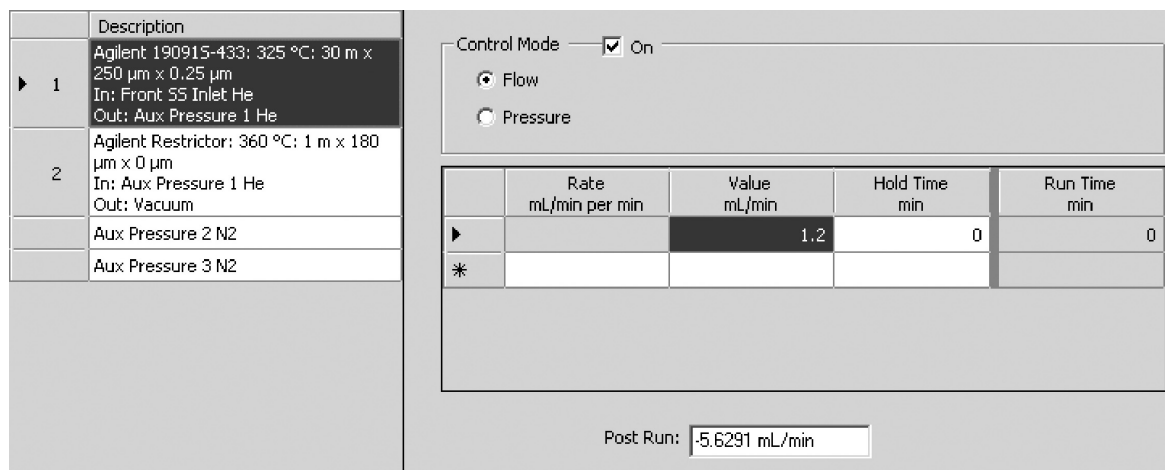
| | Description |
|---|---|
| ▶ 1 | Agilent 19091S-433: 325 °C: 30 m x 250 µm x 0.25 µm In: Front SS Inlet He Out: Aux Pressure 1 He |
| 2 | Agilent Restrictor: 360 °C: 1 m x 180 µm x 0 µm In: Aux Pressure 1 He Out: Vacuum |
| | Aux Pressure 2 N2 |
| | Aux Pressure 3 N2 |

Control Mode ☑ On

Flow

Pressure

| | Rate mL/min per min | Value mL/min | Hold Time min | Run Time min |
|---|---|---|---|---|
| ▶ | | 1.2 | 0 | 0 |
| * | | | | |

Post Run: -5.6291 mL/min